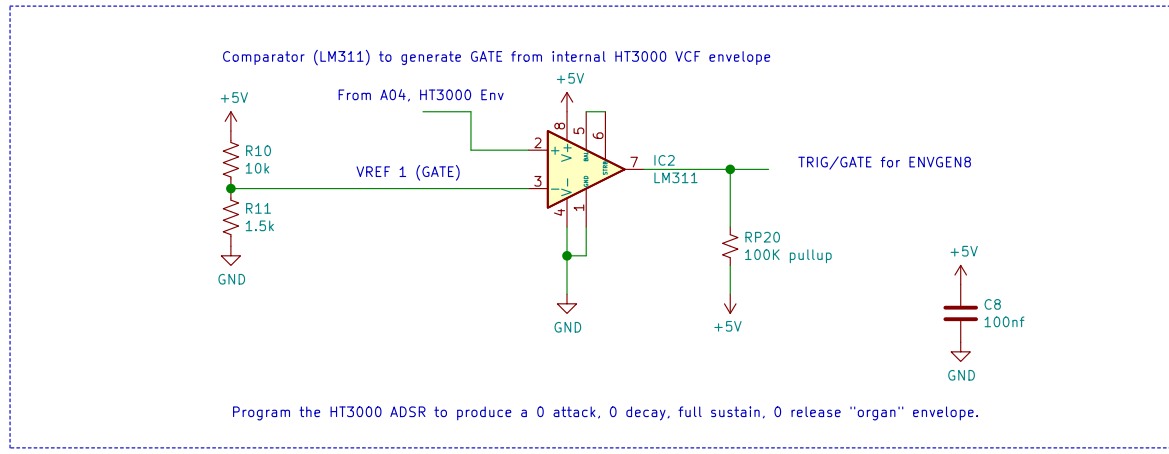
Comparator (LM311) to generate GATE from internal HT3000 VCF envelope

+5V

From A04, HT3000 Env

+5V

R10
10k

2
3
8
5
6
+
V+
−
V−
BAL
STB
GND
4
1
7

IC2
LM311

TRIG/GATE for ENVGEN8

VREF 1 (GATE)

R11
1.5k

GND

GND

RP20
100K pullup

+5V

+5V

C8
100nf

GND

Program the HT3000 ADSR to produce a 0 attack, 0 decay, full sustain, 0 release "organ" envelope.